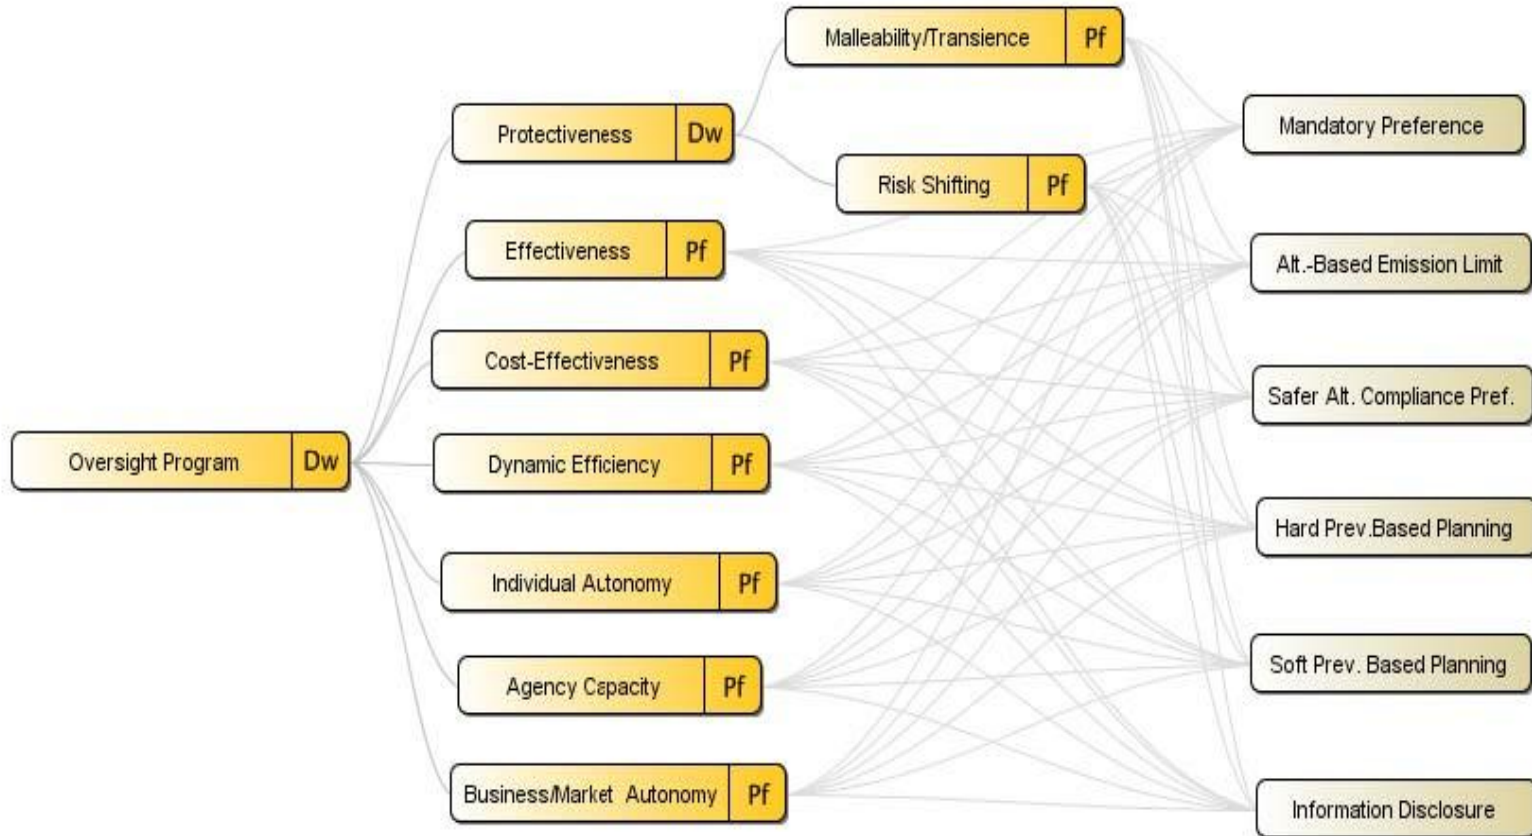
Oversight Program Dw

Protectiveness Dw

Malleability/Transience Pf

Risk Shifting Pf

Effectiveness Pf

Cost-Effectiveness Pf

Dynamic Efficiency Pf

Individual Autonomy Pf

Agency Capacity Pf

Business/Market Autonomy Pf

Mandatory Preference

Alt.-Based Emission Limit

Safer Alt. Compliance Pref.

Hard Prev.Based Planning

Soft Prev. Based Planning

Information Disclosure